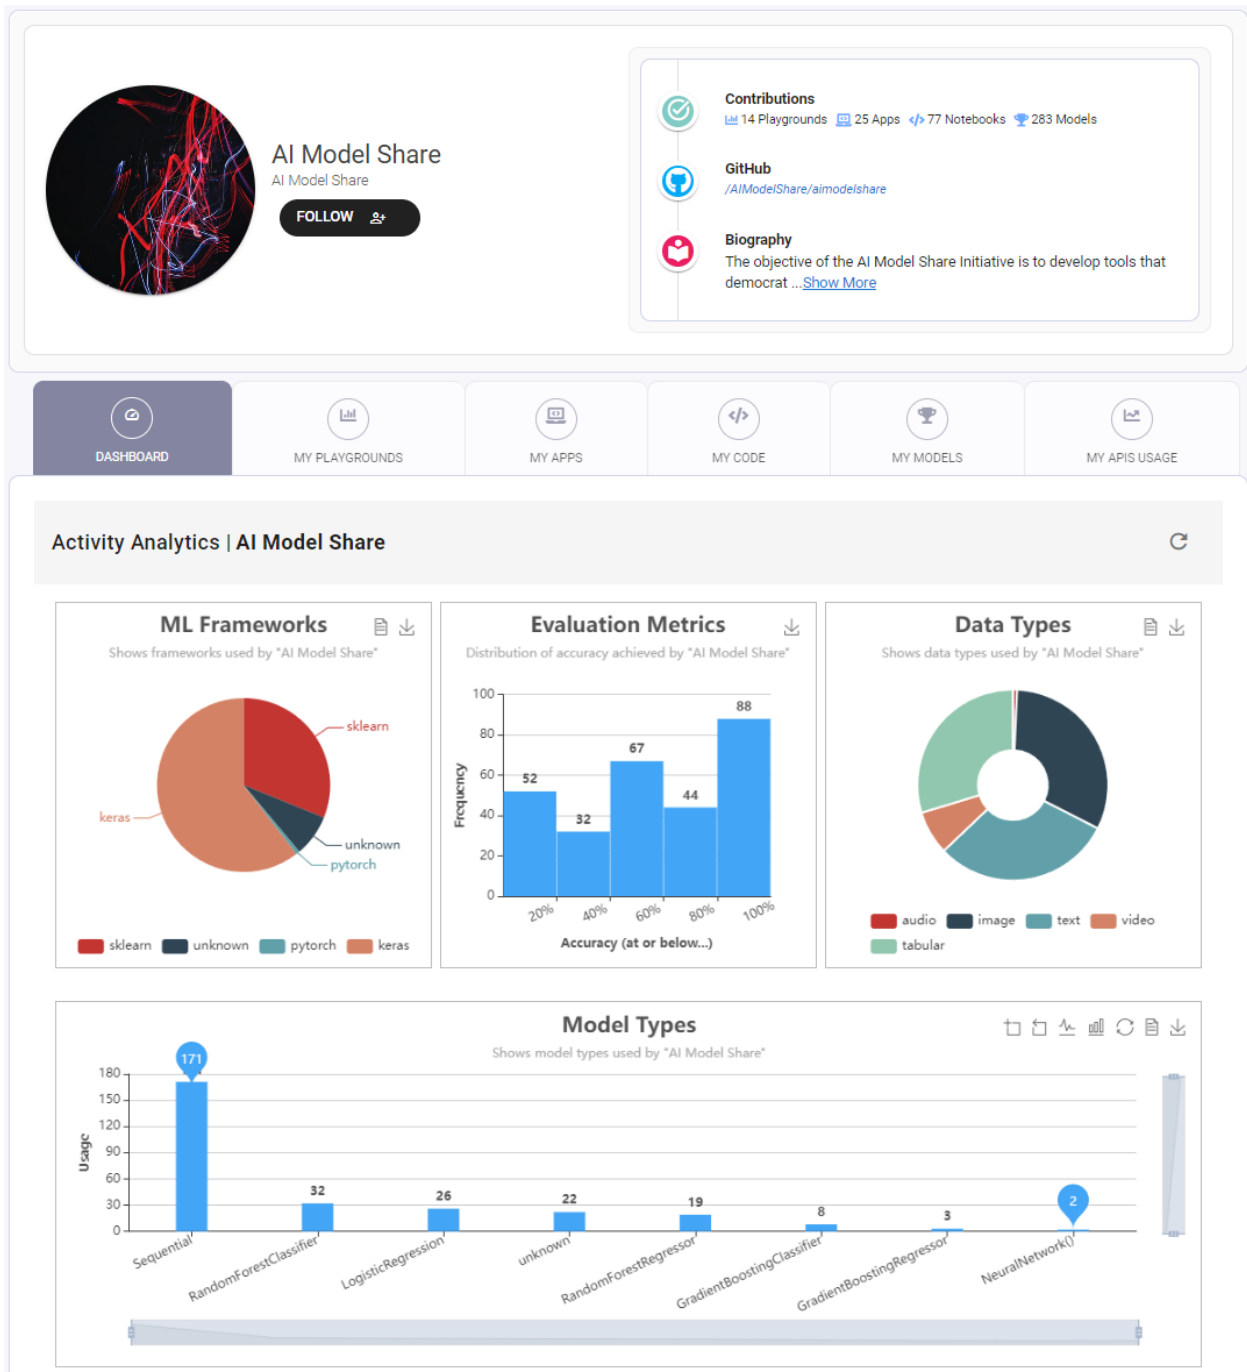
AI Model Share
AI Model Share
FOLLOW

Contributions
14 Playgrounds 25 Apps 77 Notebooks 283 Models

GitHub
/AIModelShare/aimodelshare

Biography
The objective of the AI Model Share Initiative is to develop tools that democrat ...Show More

DASHBOARD
MY PLAYGROUNDS
MY APPS
MY CODE
MY MODELS
MY APIS USAGE

Activity Analytics | AI Model Share

ML Frameworks
Shows frameworks used by "AI Model Share"
sklearn
keras
unknown
pytorch
sklearn unknown pytorch keras

Evaluation Metrics
Distribution of accuracy achieved by "AI Model Share"
100
80
60
40
20
0
Frequency
52
32
67
44
88
20%
40%
60%
80%
100%
Accuracy (at or below...)

Data Types
Shows data types used by "AI Model Share"
audio image text video
tabular

Model Types
Shows model types used by "AI Model Share"
Usage
180
150
120
90
60
30
0
171
32
26
22
19
8
3
2
Sequential
RandomForestClassifier
LogisticRegression
unknown
RandomForestRegressor
GradientBoostingClassifier
GradientBoostingRegressor
NeuralNetwork()